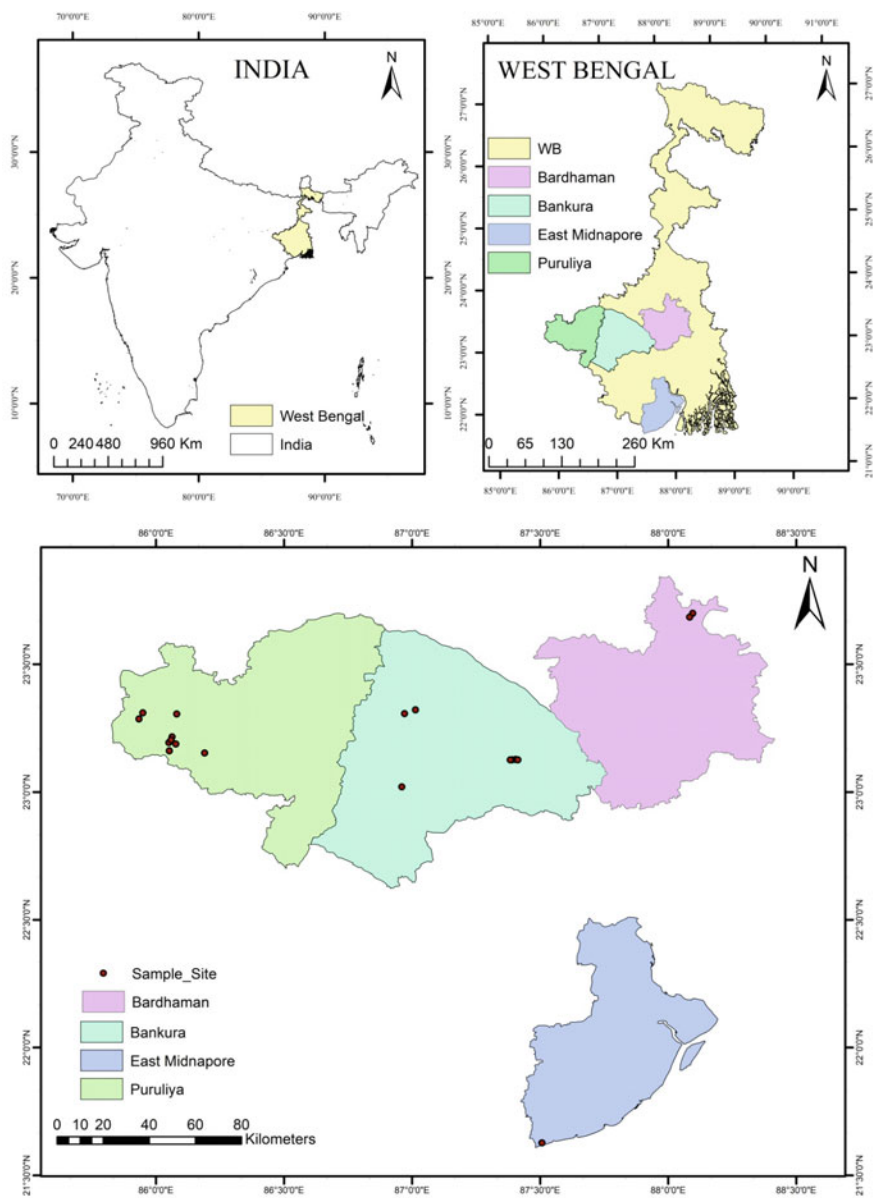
70°0'0"E 80°0'0"E 90°0'0"E

INDIA

N

30°0'0"N
20°0'0"N
10°0'0"N

West Bengal
India

0 240 480 960 Km

70°0'0"E 80°0'0"E 90°0'0"E

85°0'0"E 86°0'0"E 87°0'0"E 88°0'0"E 89°0'0"E 90°0'0"E 91°0'0"E

WEST BENGAL

N

WB
Bardhaman
Bankura
East Midnapore
Puruliya

27°0'0"N
26°0'0"N
25°0'0"N
24°0'0"N
23°0'0"N
22°0'0"N
21°0'0"N

0 65 130 260 Km

85°0'0"E 86°0'0"E 87°0'0"E 88°0'0"E 89°0'0"E 90°0'0"E

86°0'0"E 86°30'0"E 87°0'0"E 87°30'0"E 88°0'0"E 88°30'0"E

N

23°30'0"N
23°0'0"N
22°30'0"N
22°0'0"N
21°30'0"N

Sample_Site
Bardhaman
Bankura
East Midnapore
Puruliya

0 10 20 40 60 80
Kilometers

86°0'0"E 86°30'0"E 87°0'0"E 87°30'0"E 88°0'0"E 88°30'0"E